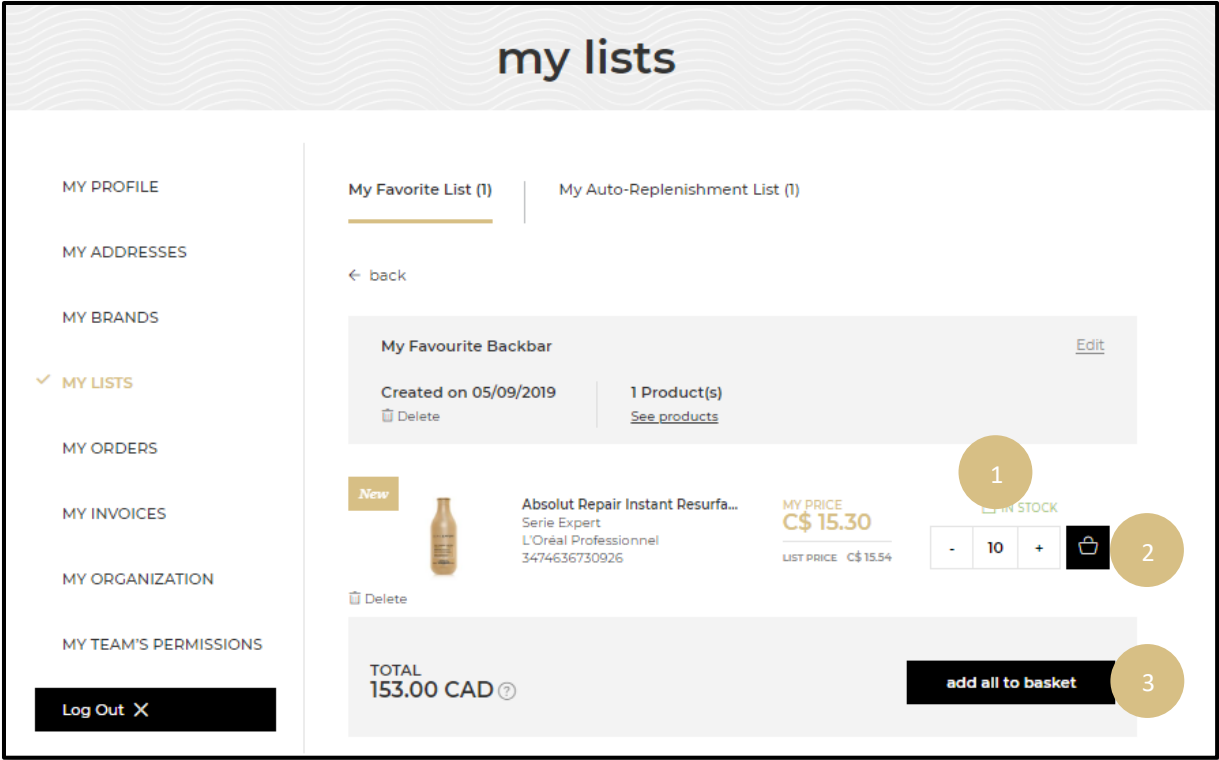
my lists

MY PROFILE

MY ADDRESSES

MY BRANDS

MY LISTS

MY ORDERS

MY INVOICES

MY ORGANIZATION

MY TEAM'S PERMISSIONS

Log Out

My Favorite List (1)

My Auto-Replenishment List (1)

back

My Favourite Backbar

Edit

Created on 05/09/2019

Delete

1 Product(s)

See products

1

New

Absolut Repair Instant Resurfa...
Serie Expert
L'Oréal Professionnel
3474636730926

MY PRICE
C$ 15.30

LIST PRICE C$ 15.54

IN STOCK

- 10 +

2

Delete

TOTAL
153.00 CAD

add all to basket

3